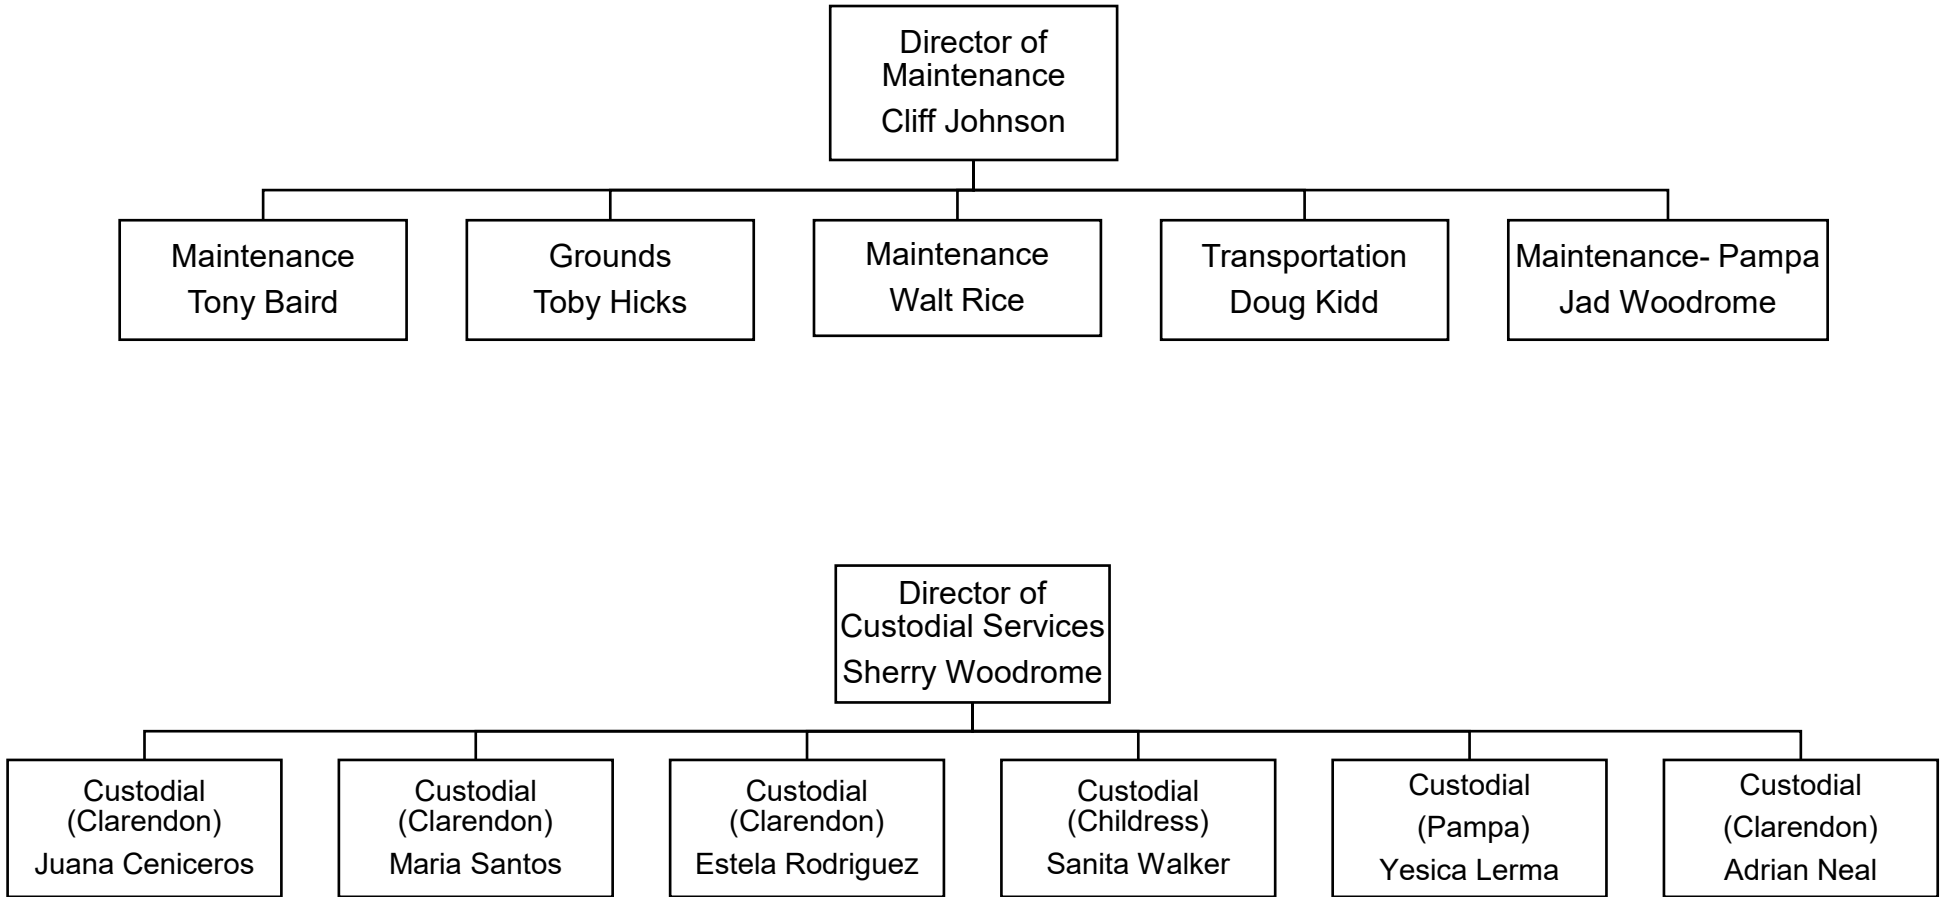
Director of Maintenance
Cliff Johnson

Maintenance
Tony Baird

Grounds
Toby Hicks

Maintenance
Walt Rice

Transportation
Doug Kidd

Maintenance- Pampa
Jad Woodrome

Director of Custodial Services
Sherry Woodrome

Custodial (Clarendon)
Juana Ceniceros

Custodial (Clarendon)
Maria Santos

Custodial (Clarendon)
Estela Rodriguez

Custodial (Childress)
Sanita Walker

Custodial (Pampa)
Yesica Lerma

Custodial (Clarendon)
Adrian Neal